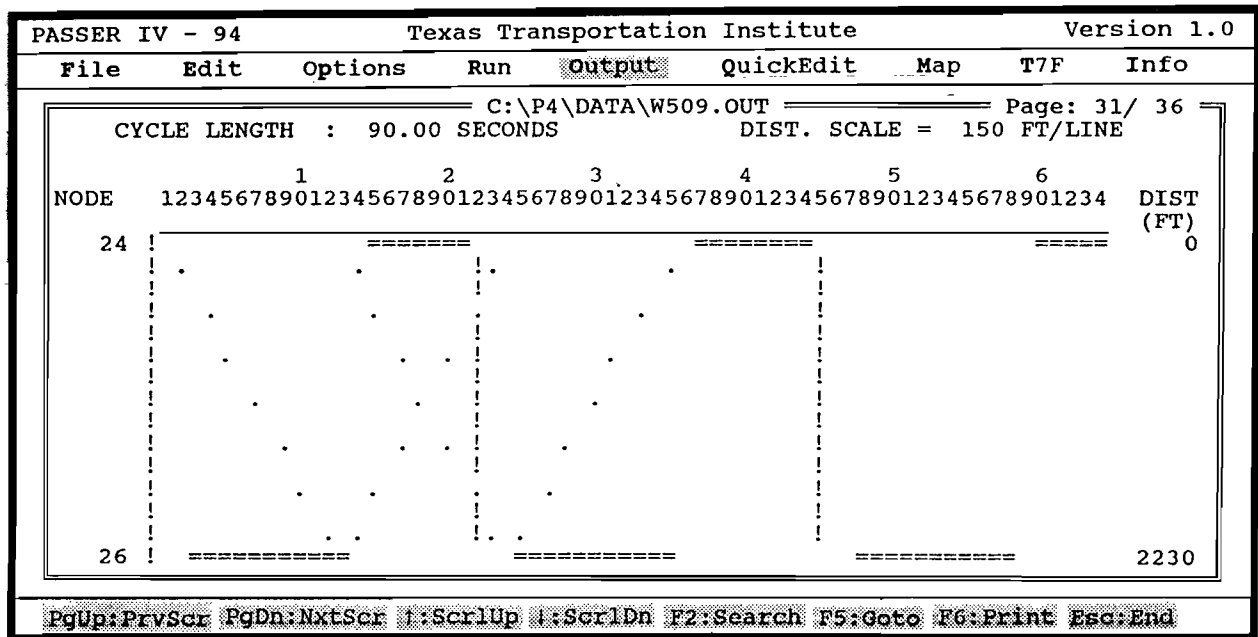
PASSER IV - 94 Texas Transportation Institute Version 1.0

File Edit Options Run Output QuickEdit Map T7F Info

C:\P4\DATA\W509.OUT Page: 31/ 36

CYCLE LENGTH : 90.00 SECONDS DIST. SCALE = 150 FT/LINE

1 2 3 4 5 6
NODE 1234567890123456789012345678901234567890123456789012345678901234 DIST (FT)

24 ! ======= ======== ===== 0

26 ! ========== ========== ========== 2230

PgUp:PrvScr PgDn:NxtScr ↑:ScrlUp ↓:ScrlDn F2:Search F5:Goto F6:Print Esc:End